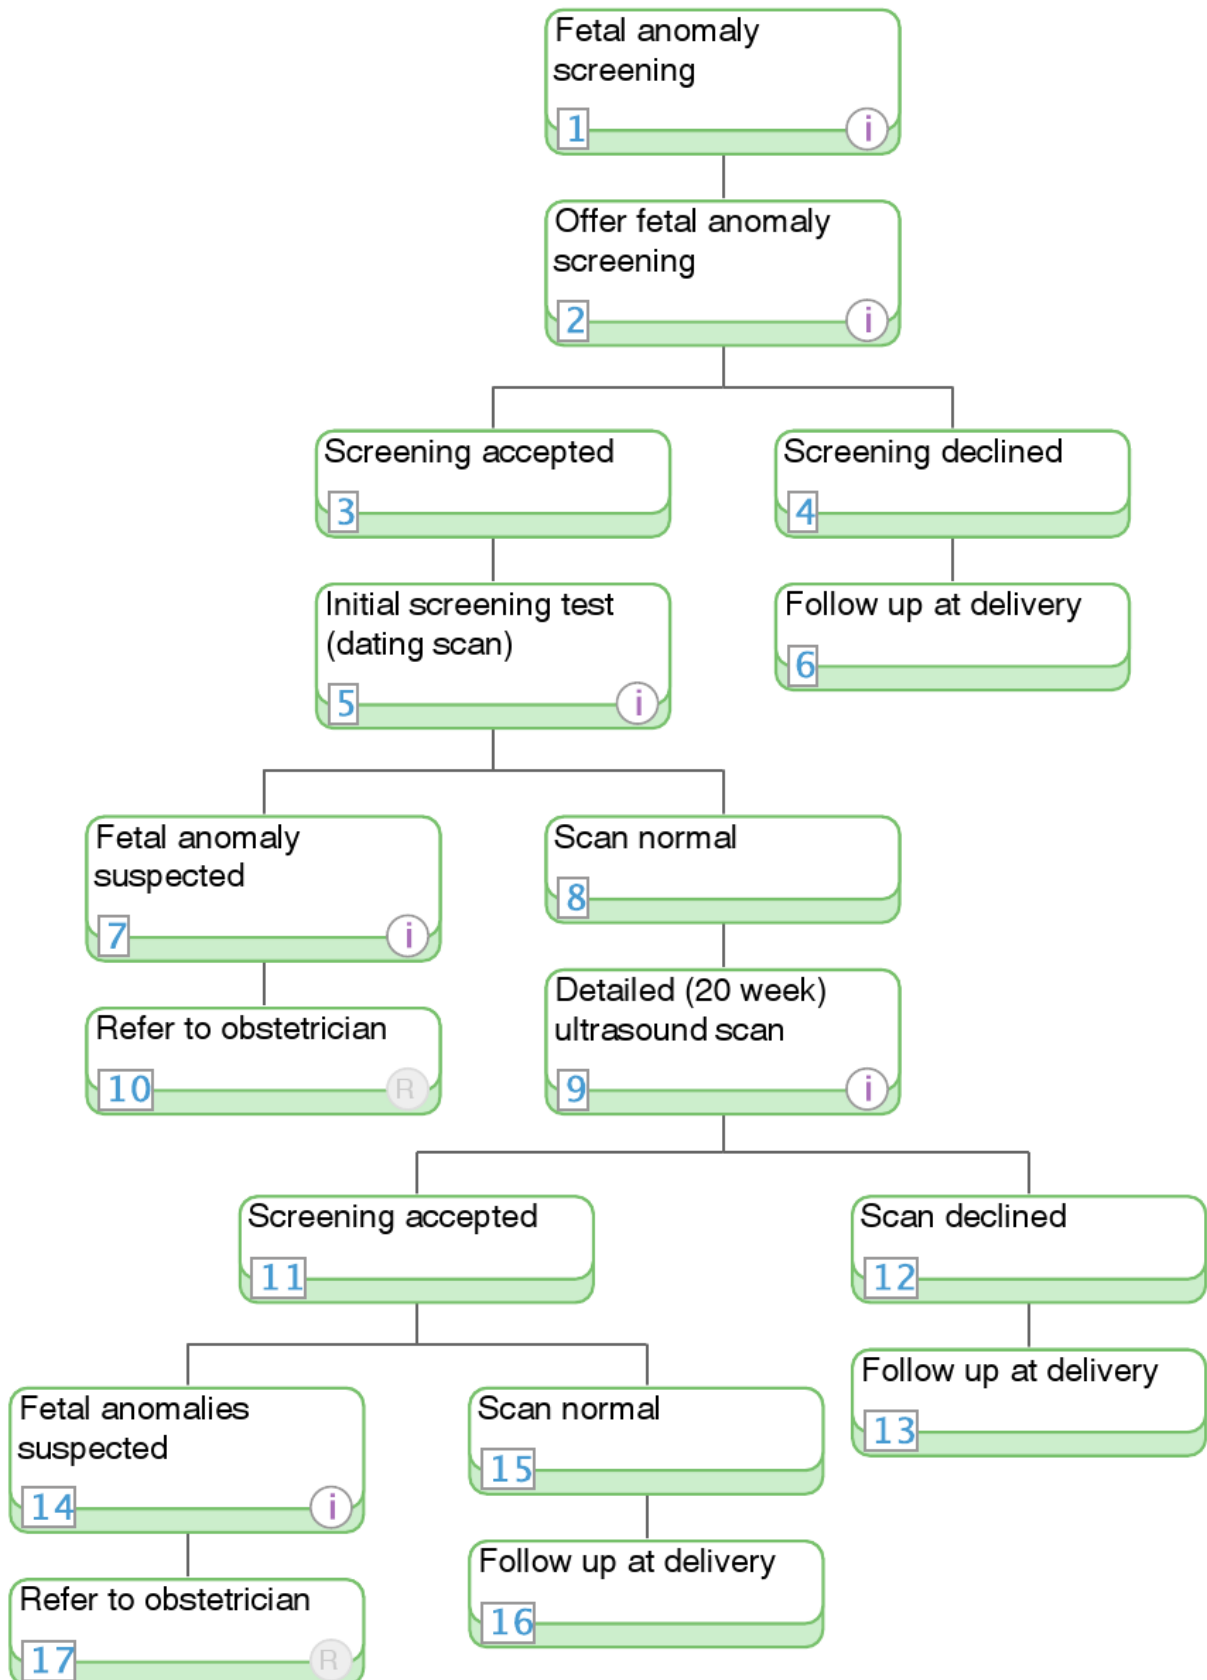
Fetal anomaly screening
1
i

Offer fetal anomaly screening
2
i

Screening accepted
3

Screening declined
4

Initial screening test (dating scan)
5
i

Follow up at delivery
6

Fetal anomaly suspected
7
i

Scan normal
8

Refer to obstetrician
10
R

Detailed (20 week) ultrasound scan
9
i

Screening accepted
11

Scan declined
12

Follow up at delivery
13

Fetal anomalies suspected
14
i

Scan normal
15

Follow up at delivery
16

Refer to obstetrician
17
R